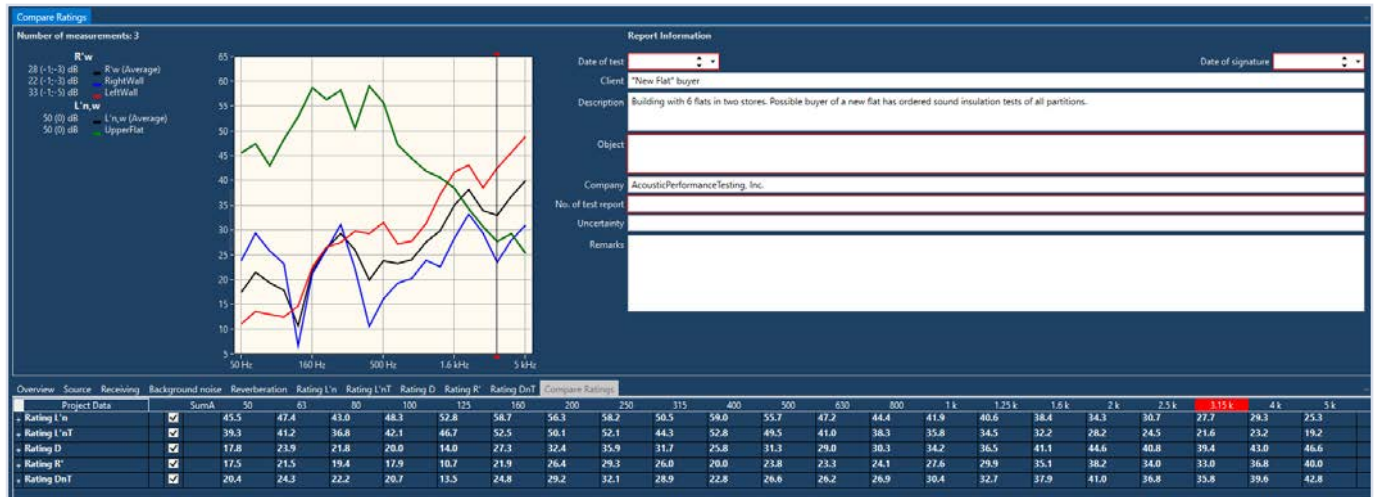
Compare Ratings

Number of measurements: 3

R'w
28 (-1;-3) dB R'w (Average)
22 (-1;-3) dB RightWall
33 (-1;-5) dB LeftWall
L'n,w
50 (0) dB L'n,w (Average)
50 (0) dB UpperFlat

65
60
55
50
45
40
35
30
25
20
15
10
5
50 Hz
160 Hz
500 Hz
1.6 kHz
5 kHz

Report Information

Date of test
Date of signature
Client "New Flat" buyer
Description Building with 6 flats in two stores. Possible buyer of a new flat has ordered sound insulation tests of all partitions.
Object
Company AcousticPerformanceTesting, Inc.
No. of test report
Uncertainty
Remarks

Overview Source Receiving Background noise Reverberation Rating L'n Rating L'nT Rating D Rating R' Rating DnT Compare Ratings

| Project Data | | SumA | 50 | 63 | 80 | 100 | 125 | 160 | 200 | 250 | 315 | 400 | 500 | 630 | 800 | 1 k | 1.25 k | 1.6 k | 2 k | 2.5 k | 3.15 k | 4 k | 5 k |
|---|---|---|---|---|---|---|---|---|---|---|---|---|---|---|---|---|---|---|---|---|---|---|---|
| Rating L'n | ☑ | | 45.5 | 47.4 | 43.0 | 48.3 | 52.8 | 58.7 | 56.3 | 58.2 | 50.5 | 59.0 | 55.7 | 47.2 | 44.4 | 41.9 | 40.6 | 38.4 | 34.3 | 30.7 | 27.7 | 29.3 | 25.3 |
| Rating L'nT | ☑ | | 39.3 | 41.2 | 36.8 | 42.1 | 46.7 | 52.5 | 50.1 | 52.1 | 44.3 | 52.8 | 49.5 | 41.0 | 38.3 | 35.8 | 34.5 | 32.2 | 28.2 | 24.5 | 21.6 | 23.2 | 19.2 |
| Rating D | ☑ | | 17.8 | 23.9 | 21.8 | 20.0 | 14.0 | 27.3 | 32.4 | 35.9 | 31.7 | 25.8 | 31.3 | 29.0 | 30.3 | 34.2 | 36.5 | 41.1 | 44.6 | 40.8 | 39.4 | 43.0 | 46.6 |
| Rating R' | ☑ | | 17.5 | 21.5 | 19.4 | 17.9 | 10.7 | 21.9 | 26.4 | 29.3 | 26.0 | 20.0 | 23.8 | 23.3 | 24.1 | 27.6 | 29.9 | 35.1 | 38.2 | 34.0 | 33.0 | 36.8 | 40.0 |
| Rating DnT | ☑ | | 20.4 | 24.3 | 22.2 | 20.7 | 13.5 | 24.8 | 29.2 | 32.1 | 28.9 | 22.8 | 26.6 | 26.2 | 26.9 | 30.4 | 32.7 | 37.9 | 41.0 | 36.8 | 35.8 | 39.6 | 42.8 |